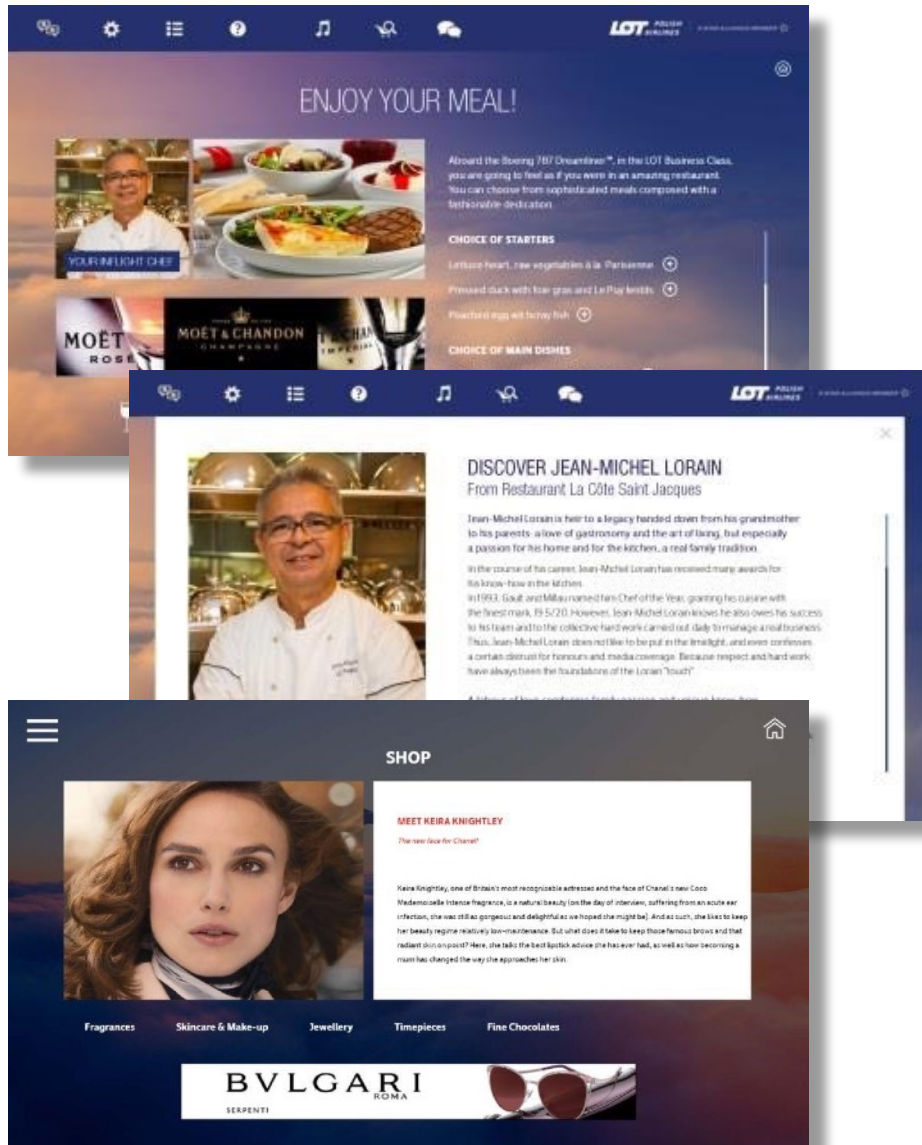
LOT POLISH AIRLINES

ENJOY YOUR MEAL!

YOUR INFLIGHT CHEF

MOËT ROSÉ

MOËT & CHANDON CHAMPAGNE

Aboard the Boeing 787 Dreamliner™, in the LOT Business Class, you are going to feel as if you were in an amazing restaurant. You can choose from sophisticated meals composed with a fashionable dedication.

CHOICE OF STARTERS

Lettuce heart, raw vegetables à la Parisienne

Pressed duck with foie gras and Le Puy lentils

Poached egg with turkey fish

CHOICE OF MAIN DISHES

LOT POLISH AIRLINES

DISCOVER JEAN-MICHEL LORAIN

From Restaurant La Côte Saint Jacques

Jean-Michel Lorain is heir to a legacy handed down from his grandmother to his parents: a love of gastronomy and the art of living, but especially a passion for his home and for the kitchen, a real family tradition.

In the course of his career, Jean-Michel Lorain has received many awards for his know-how in the kitchen.
In 1993, Gault and Millau named him Chef of the Year, granting his cuisine with the finest mark, 19.5/20. However, Jean-Michel Lorain knows he also owes his success to his team and to the collective hard work carried out daily to manage a real business. Thus, Jean-Michel Lorain does not like to be put in the limelight, and even confesses a certain distrust for honours and media coverage. Because respect and hard work have always been the foundations of the Lorain "touch".

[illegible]

SHOP

MEET KEIRA KNIGHTLEY

The new face for Chanel

Keira Knightley, one of Britain's most recognizable actresses and the face of Chanel's new Coco Mademoiselle Intense fragrance, is a natural beauty (on the day of interview, suffering from an acute ear infection, she was still as gorgeous and delightful as we hoped she might be). And as such, she likes to keep her beauty regime relatively low-maintenance. But what does it take to keep those famous brows and that radiant skin on point? Here, she talks the best lipstick advice she has ever had, as well as how becoming a mum has changed the way she approaches her skin.

Fragrances   Skincare & Make-up   Jewellery   Timepieces   Fine Chocolates

BVLGARI ROMA
SERPENTI